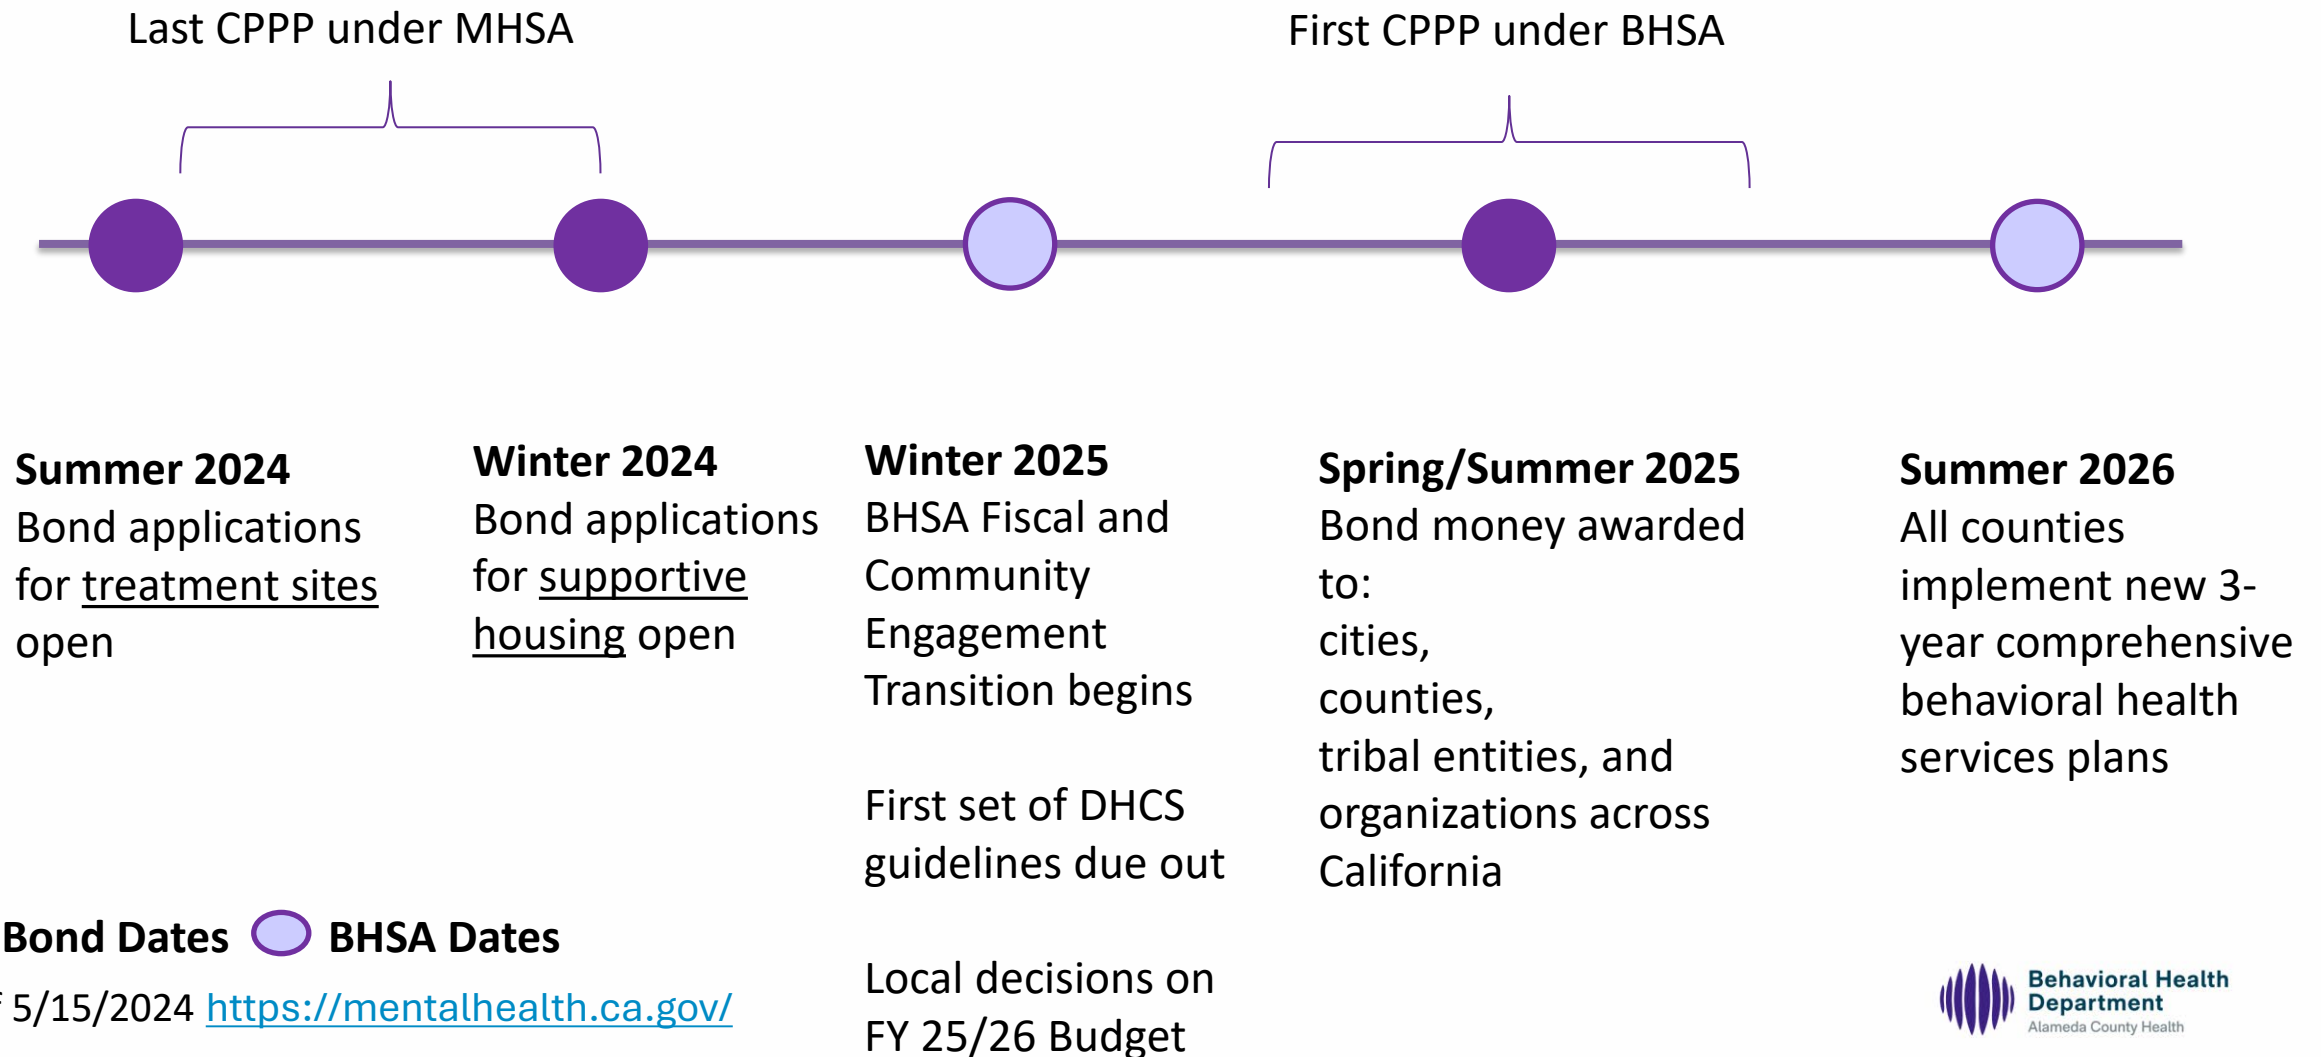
Last CPPP under MHSA

First CPPP under BHSA

**Summer 2024**
Bond applications for treatment sites open

**Winter 2024**
Bond applications for supportive housing open

**Winter 2025**
BHSA Fiscal and Community Engagement Transition begins

First set of DHCS guidelines due out

Local decisions on FY 25/26 Budget

**Spring/Summer 2025**
Bond money awarded to:
cities,
counties,
tribal entities, and organizations across California

**Summer 2026**
All counties implement new 3-year comprehensive behavioral health services plans

**Bond Dates** **BHSA Dates**

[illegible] 5/15/2024 https://mentalhealth.ca.gov/

Behavioral Health Department
Alameda County Health